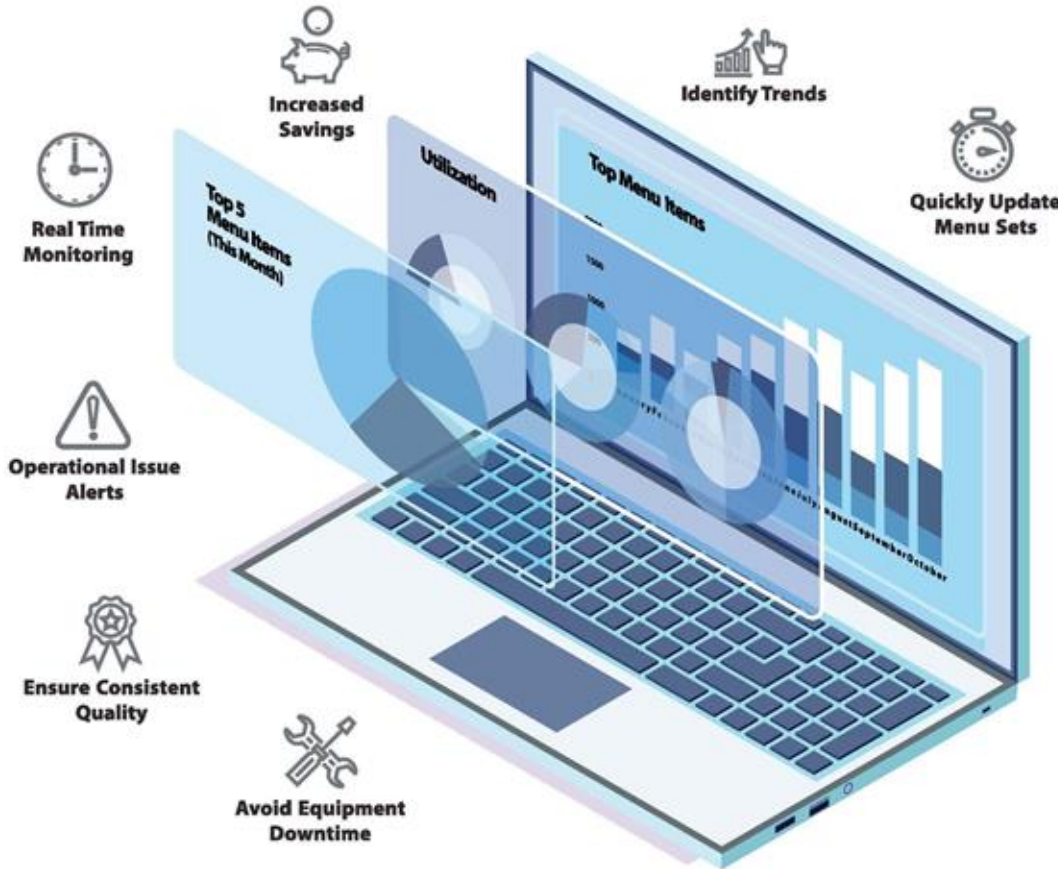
Increased Savings

Identify Trends

Real Time Monitoring

Quickly Update Menu Sets

Top 5 Menu Items (This Month)

Utilization

Top Menu Items

1500

1000

July August September October

Operational Issue Alerts

Ensure Consistent Quality

Avoid Equipment Downtime